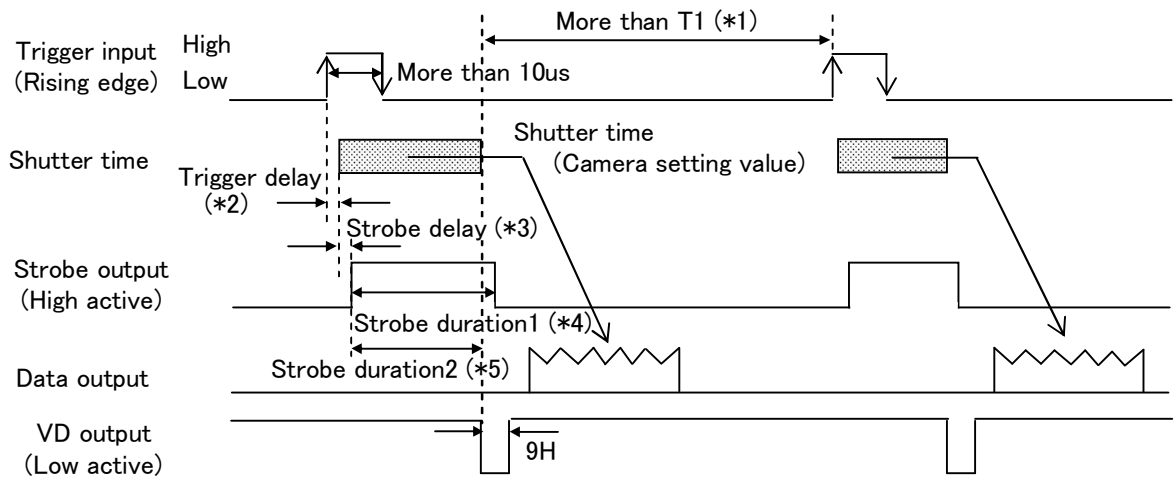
More than T1 (*1)

Trigger input (Rising edge)
High
Low
More than 10us

Shutter time
Shutter time (Camera setting value)

Trigger delay (*2)

Strobe delay (*3)

Strobe output (High active)

Strobe duration1 (*4)

Strobe duration2 (*5)

Data output

VD output (Low active)
9H